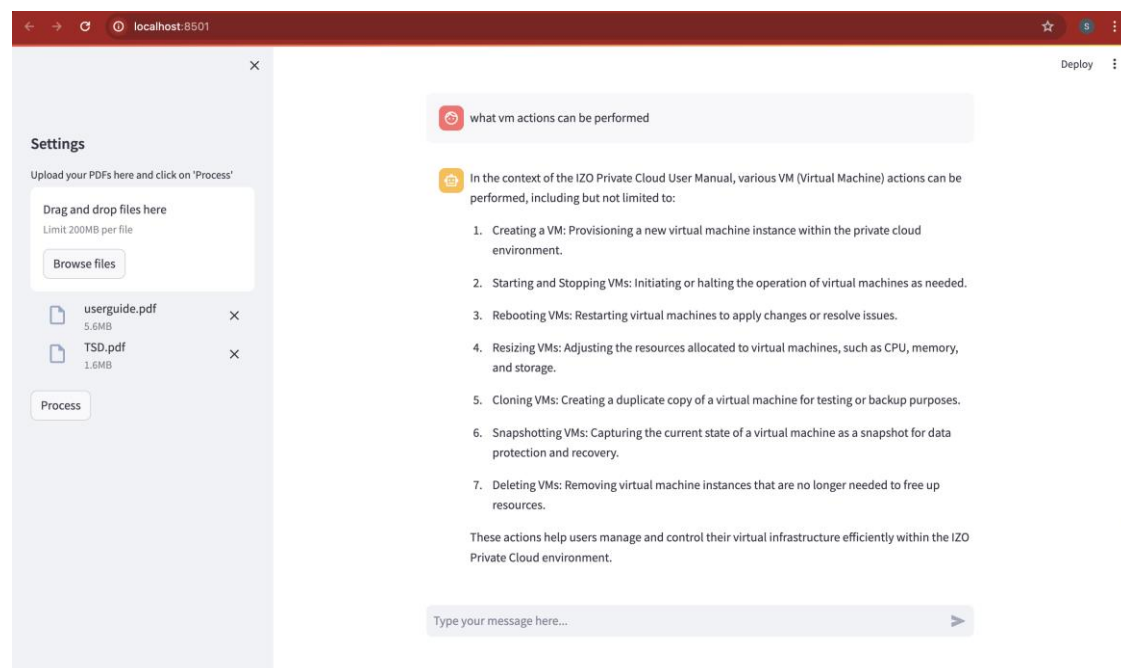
localhost:8501

S

×

Deploy

Settings

Upload your PDFs here and click on 'Process'

Drag and drop files here
Limit 200MB per file

Browse files

userguide.pdf
5.6MB

TSD.pdf
1.6MB

Process

what vm actions can be performed

In the context of the IZO Private Cloud User Manual, various VM (Virtual Machine) actions can be performed, including but not limited to:

1. Creating a VM: Provisioning a new virtual machine instance within the private cloud environment.

2. Starting and Stopping VMs: Initiating or halting the operation of virtual machines as needed.

3. Rebooting VMs: Restarting virtual machines to apply changes or resolve issues.

4. Resizing VMs: Adjusting the resources allocated to virtual machines, such as CPU, memory, and storage.

5. Cloning VMs: Creating a duplicate copy of a virtual machine for testing or backup purposes.

6. Snapshotting VMs: Capturing the current state of a virtual machine as a snapshot for data protection and recovery.

7. Deleting VMs: Removing virtual machine instances that are no longer needed to free up resources.

These actions help users manage and control their virtual infrastructure efficiently within the IZO Private Cloud environment.

Type your message here...